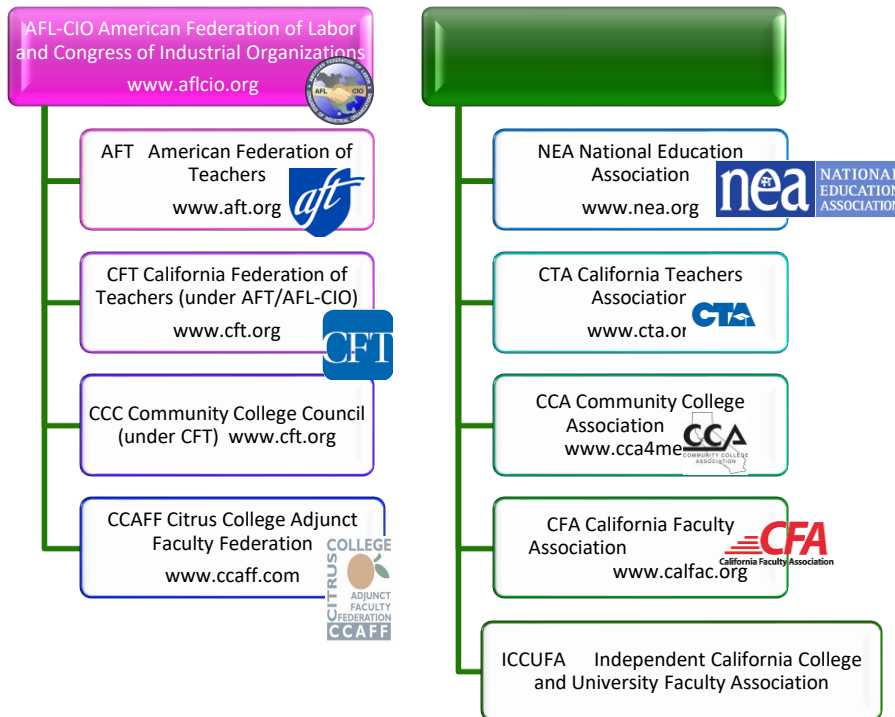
AFL-CIO American Federation of Labor and Congress of Industrial Organizations
www.aflcio.org

AFL CIO

AFT American Federation of Teachers
www.aft.org

aft

CFT California Federation of Teachers (under AFT/AFL-CIO)
www.cft.org

CFT

CCC Community College Council (under CFT) www.cft.org

CCAFF Citrus College Adjunct Faculty Federation
www.ccaff.com

CITRUS COLLEGE ADJUNCT FACULTY FEDERATION CCAFF

NEA National Education Association
www.nea.org

nea NATIONAL EDUCATION ASSOCIATION

CTA California Teachers Association
www.cta.or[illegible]

CTA

CCA Community College Association
www.cca4me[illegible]

CCA COMMUNITY COLLEGE ASSOCIATION

CFA California Faculty Association
www.calfac.org

CFA California Faculty Association

ICCUFA Independent California College and University Faculty Association